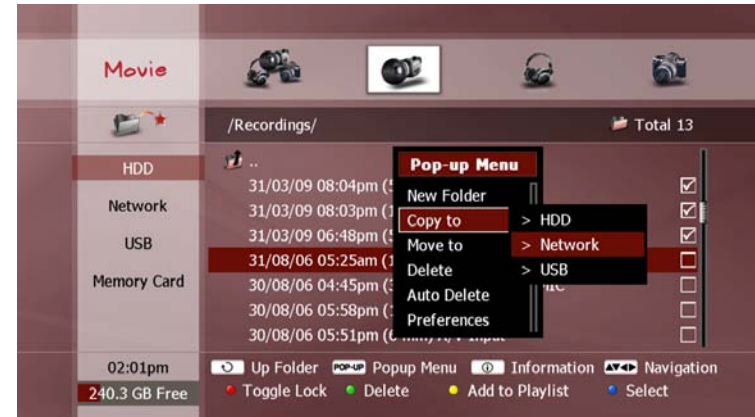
Movie

/Recordings/

Total 13

HDD

Network

USB

Memory Card

..

31/03/09 08:04pm ([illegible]

31/03/09 08:03pm ([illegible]

31/03/09 06:48pm ([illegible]

31/08/06 05:25am ([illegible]

30/08/06 04:45pm ([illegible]

30/08/06 05:58pm ([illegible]

30/08/06 05:51pm ([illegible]

Pop-up Menu

New Folder

Copy to

Move to

Delete

Auto Delete

Preferences

> HDD

> Network

> USB

02:01pm

240.3 GB Free

Up Folder

POP-UP Popup Menu

Information

Navigation

Toggle Lock

Delete

Add to Playlist

Select